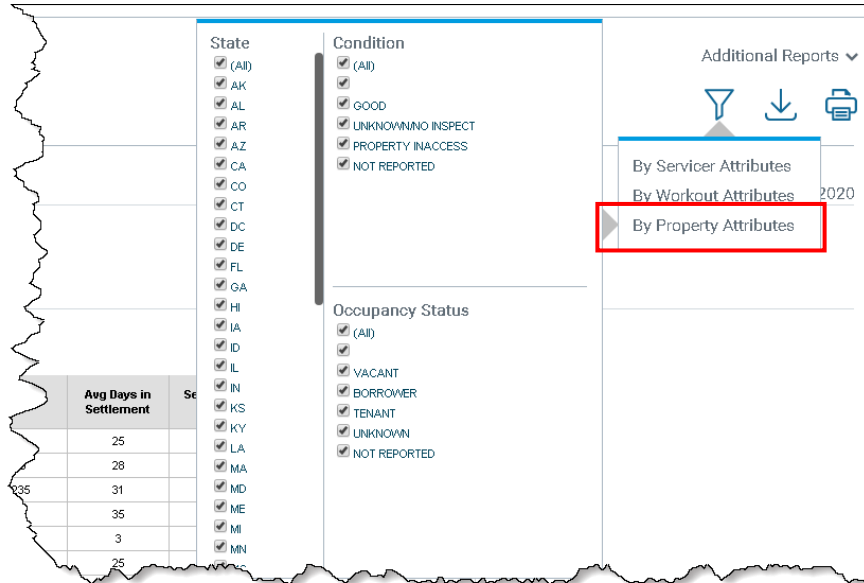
State
(All)
AK
AL
AR
AZ
CA
CO
CT
DC
DE
FL
GA
HI
IA
ID
IL
IN
KS
KY
LA
MA
MD
ME
MI
MN

Condition
(All)

GOOD
UNKNOWN/NO INSPECT
PROPERTY INACCESS
NOT REPORTED

Occupancy Status
(All)

VACANT
BORROWER
TENANT
UNKNOWN
NOT REPORTED

Additional Reports

By Servicer Attributes
By Workout Attributes
By Property Attributes

2020

| Avg Days in Settlement | Se |
|---|---|
| 25 | |
| 28 | |
| 31 | |
| 35 | |
| 3 | |
| 25 | |

235